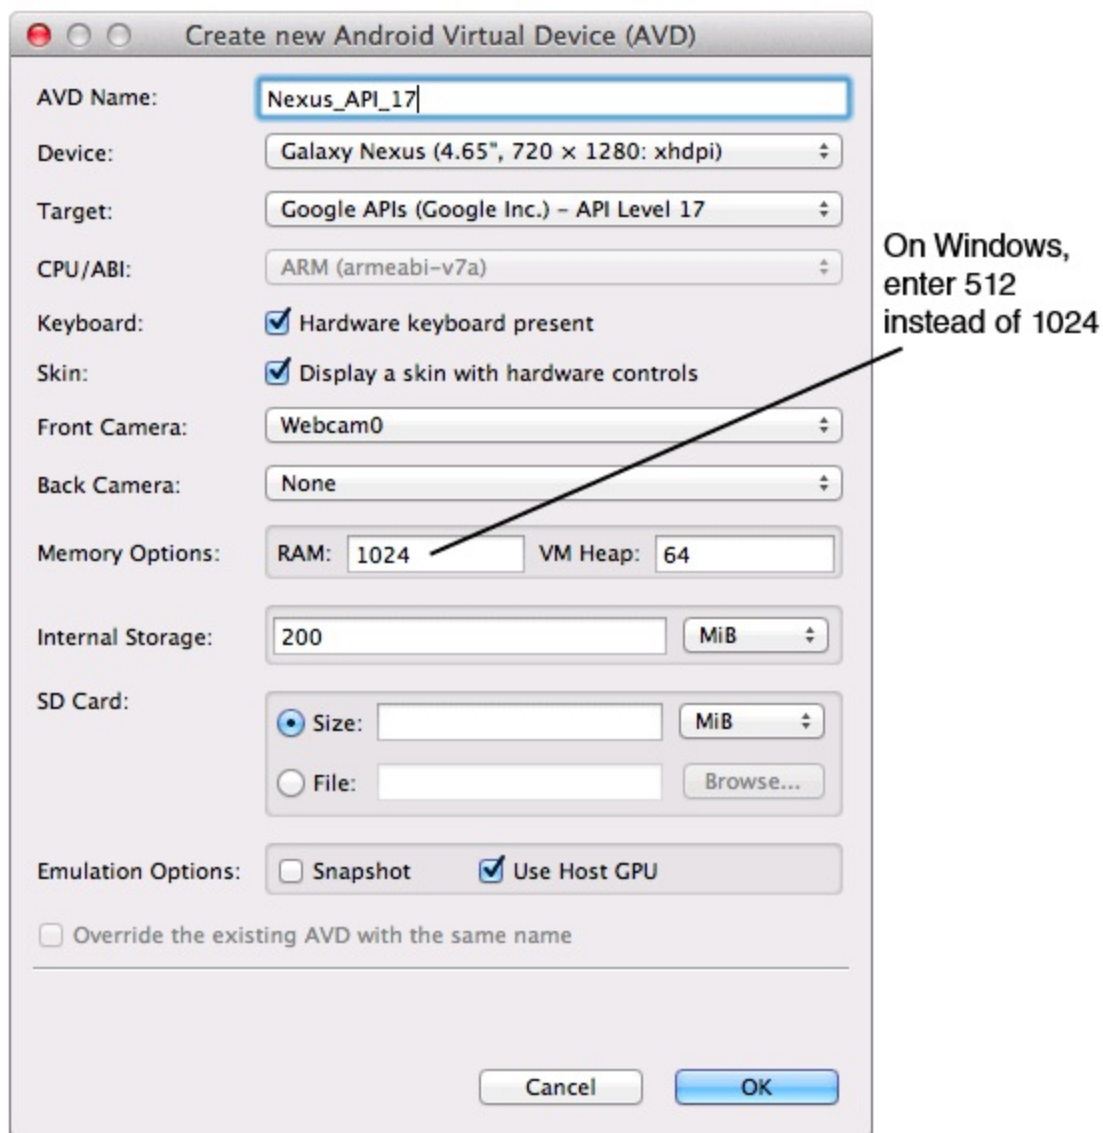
Create new Android Virtual Device (AVD)

AVD Name: Nexus_API_17

Device: Galaxy Nexus (4.65", 720 × 1280: xhdpi)

Target: Google APIs (Google Inc.) - API Level 17

CPU/ABI: ARM (armeabi-v7a)

Keyboard: Hardware keyboard present

Skin: Display a skin with hardware controls

Front Camera: Webcam0

Back Camera: None

Memory Options: RAM: 1024 VM Heap: 64

Internal Storage: 200 MiB

SD Card: Size: MiB

File: Browse...

Emulation Options: Snapshot Use Host GPU

Override the existing AVD with the same name

Cancel OK

On Windows, enter 512 instead of 1024